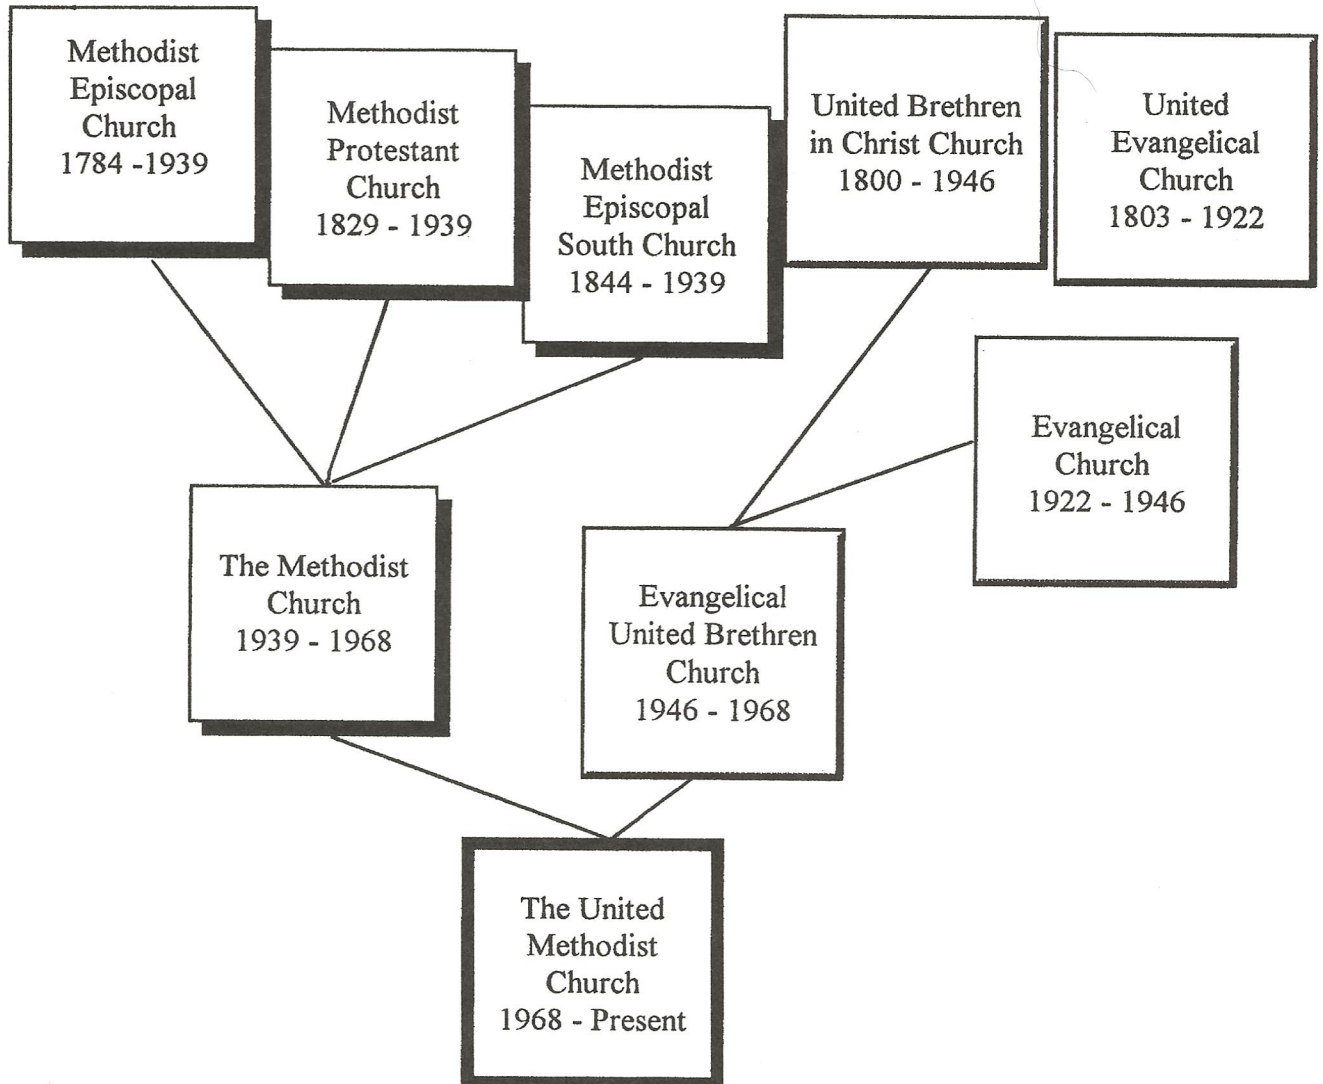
Methodist Episcopal Church 1784 -1939

Methodist Protestant Church 1829 - 1939

Methodist Episcopal South Church 1844 - 1939

United Brethren in Christ Church 1800 - 1946

United Evangelical Church 1803 - 1922

Evangelical Church 1922 - 1946

The Methodist Church 1939 - 1968

Evangelical United Brethren Church 1946 - 1968

The United Methodist Church 1968 - Present